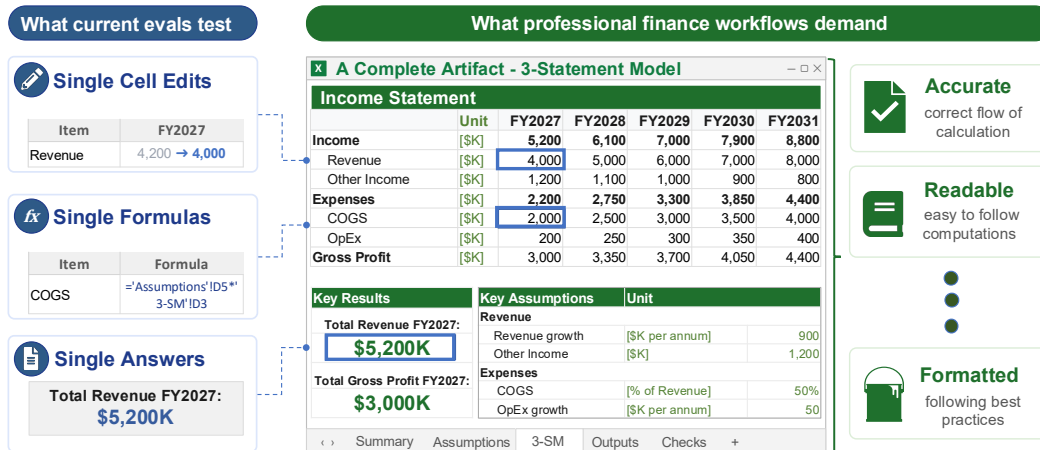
What current evals test

What professional finance workflows demand

Single Cell Edits

| Item | FY2027 |
|---|---|
| Revenue | 4,200 ➜ 4,000 |

Single Formulas

| Item | Formula |
|---|---|
| COGS | ='Assumptions'!D5*'3-SM'!D3 |

Single Answers

Total Revenue FY2027:
$5,200K

A Complete Artifact - 3-Statement Model

Income Statement

| | Unit | FY2027 | FY2028 | FY2029 | FY2030 | FY2031 |
|---|---|---|---|---|---|---|
| Income | [$K] | 5,200 | 6,100 | 7,000 | 7,900 | 8,800 |
| Revenue | [$K] | 4,000 | 5,000 | 6,000 | 7,000 | 8,000 |
| Other Income | [$K] | 1,200 | 1,100 | 1,000 | 900 | 800 |
| Expenses | [$K] | 2,200 | 2,750 | 3,300 | 3,850 | 4,400 |
| COGS | [$K] | 2,000 | 2,500 | 3,000 | 3,500 | 4,000 |
| OpEx | [$K] | 200 | 250 | 300 | 350 | 400 |
| Gross Profit | [$K] | 3,000 | 3,350 | 3,700 | 4,050 | 4,400 |

Key Results

Total Revenue FY2027:
$5,200K

Total Gross Profit FY2027:
$3,000K

| Key Assumptions | Unit | |
|---|---|---|
| Revenue | | |
| Revenue growth | [$K per annum] | 900 |
| Other Income | [$K] | 1,200 |
| Expenses | | |
| COGS | [% of Revenue] | 50% |
| OpEx growth | [$K per annum] | 50 |

‹ › Summary Assumptions 3-SM Outputs Checks +

Accurate
correct flow of calculation

Readable
easy to follow computations

Formatted
following best practices